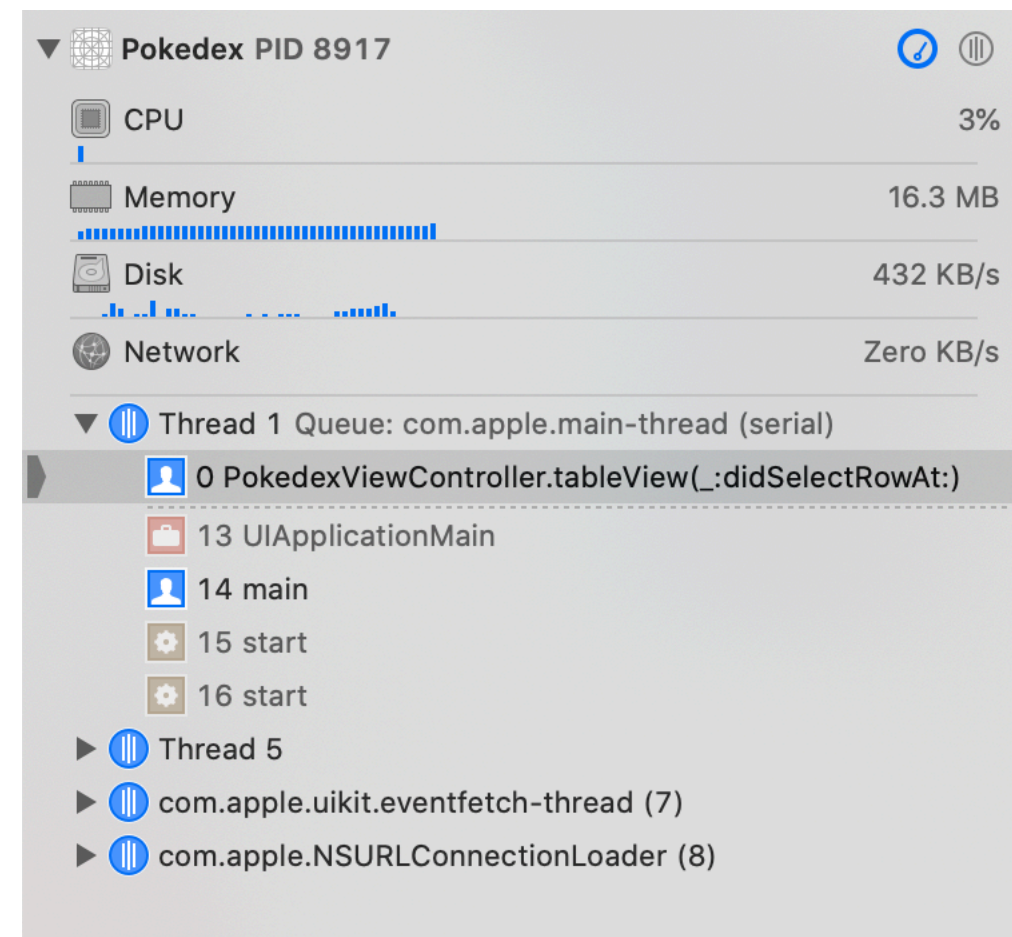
Pokedex PID 8917

CPU 3%

Memory 16.3 MB

Disk 432 KB/s

Network Zero KB/s

Thread 1 Queue: com.apple.main-thread (serial)

0 PokedexViewController.tableView(_:didSelectRowAt:)

13 UIApplicationMain

14 main

15 start

16 start

Thread 5

com.apple.uikit.eventfetch-thread (7)

com.apple.NSURLConnectionLoader (8)